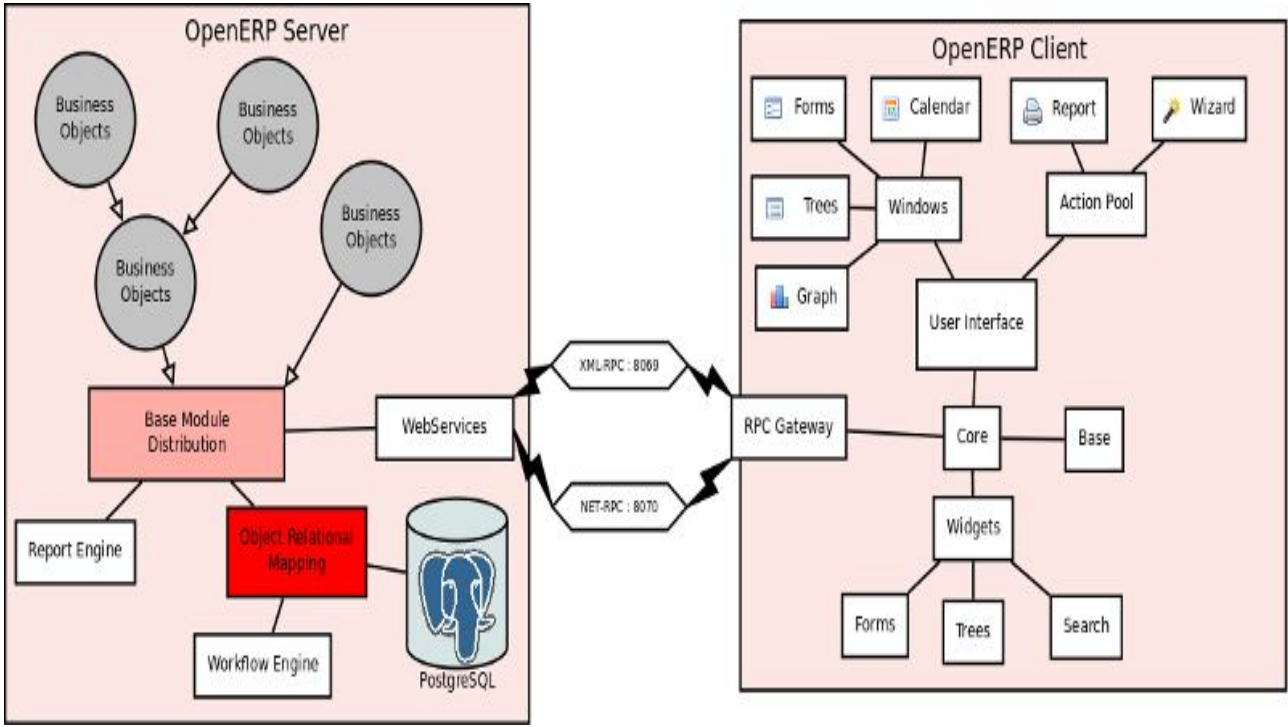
OpenERP Server

Business Objects

Business Objects

Business Objects

Business Objects

Base Module Distribution

WebServices

Report Engine

Object Relational Mapping

Workflow Engine

PostgreSQL

XML-RPC : 8069

NET-RPC : 8070

OpenERP Client

Forms

Calendar

Report

Wizard

Trees

Windows

Action Pool

Graph

User Interface

RPC Gateway

Core

Base

Widgets

Forms

Trees

Search